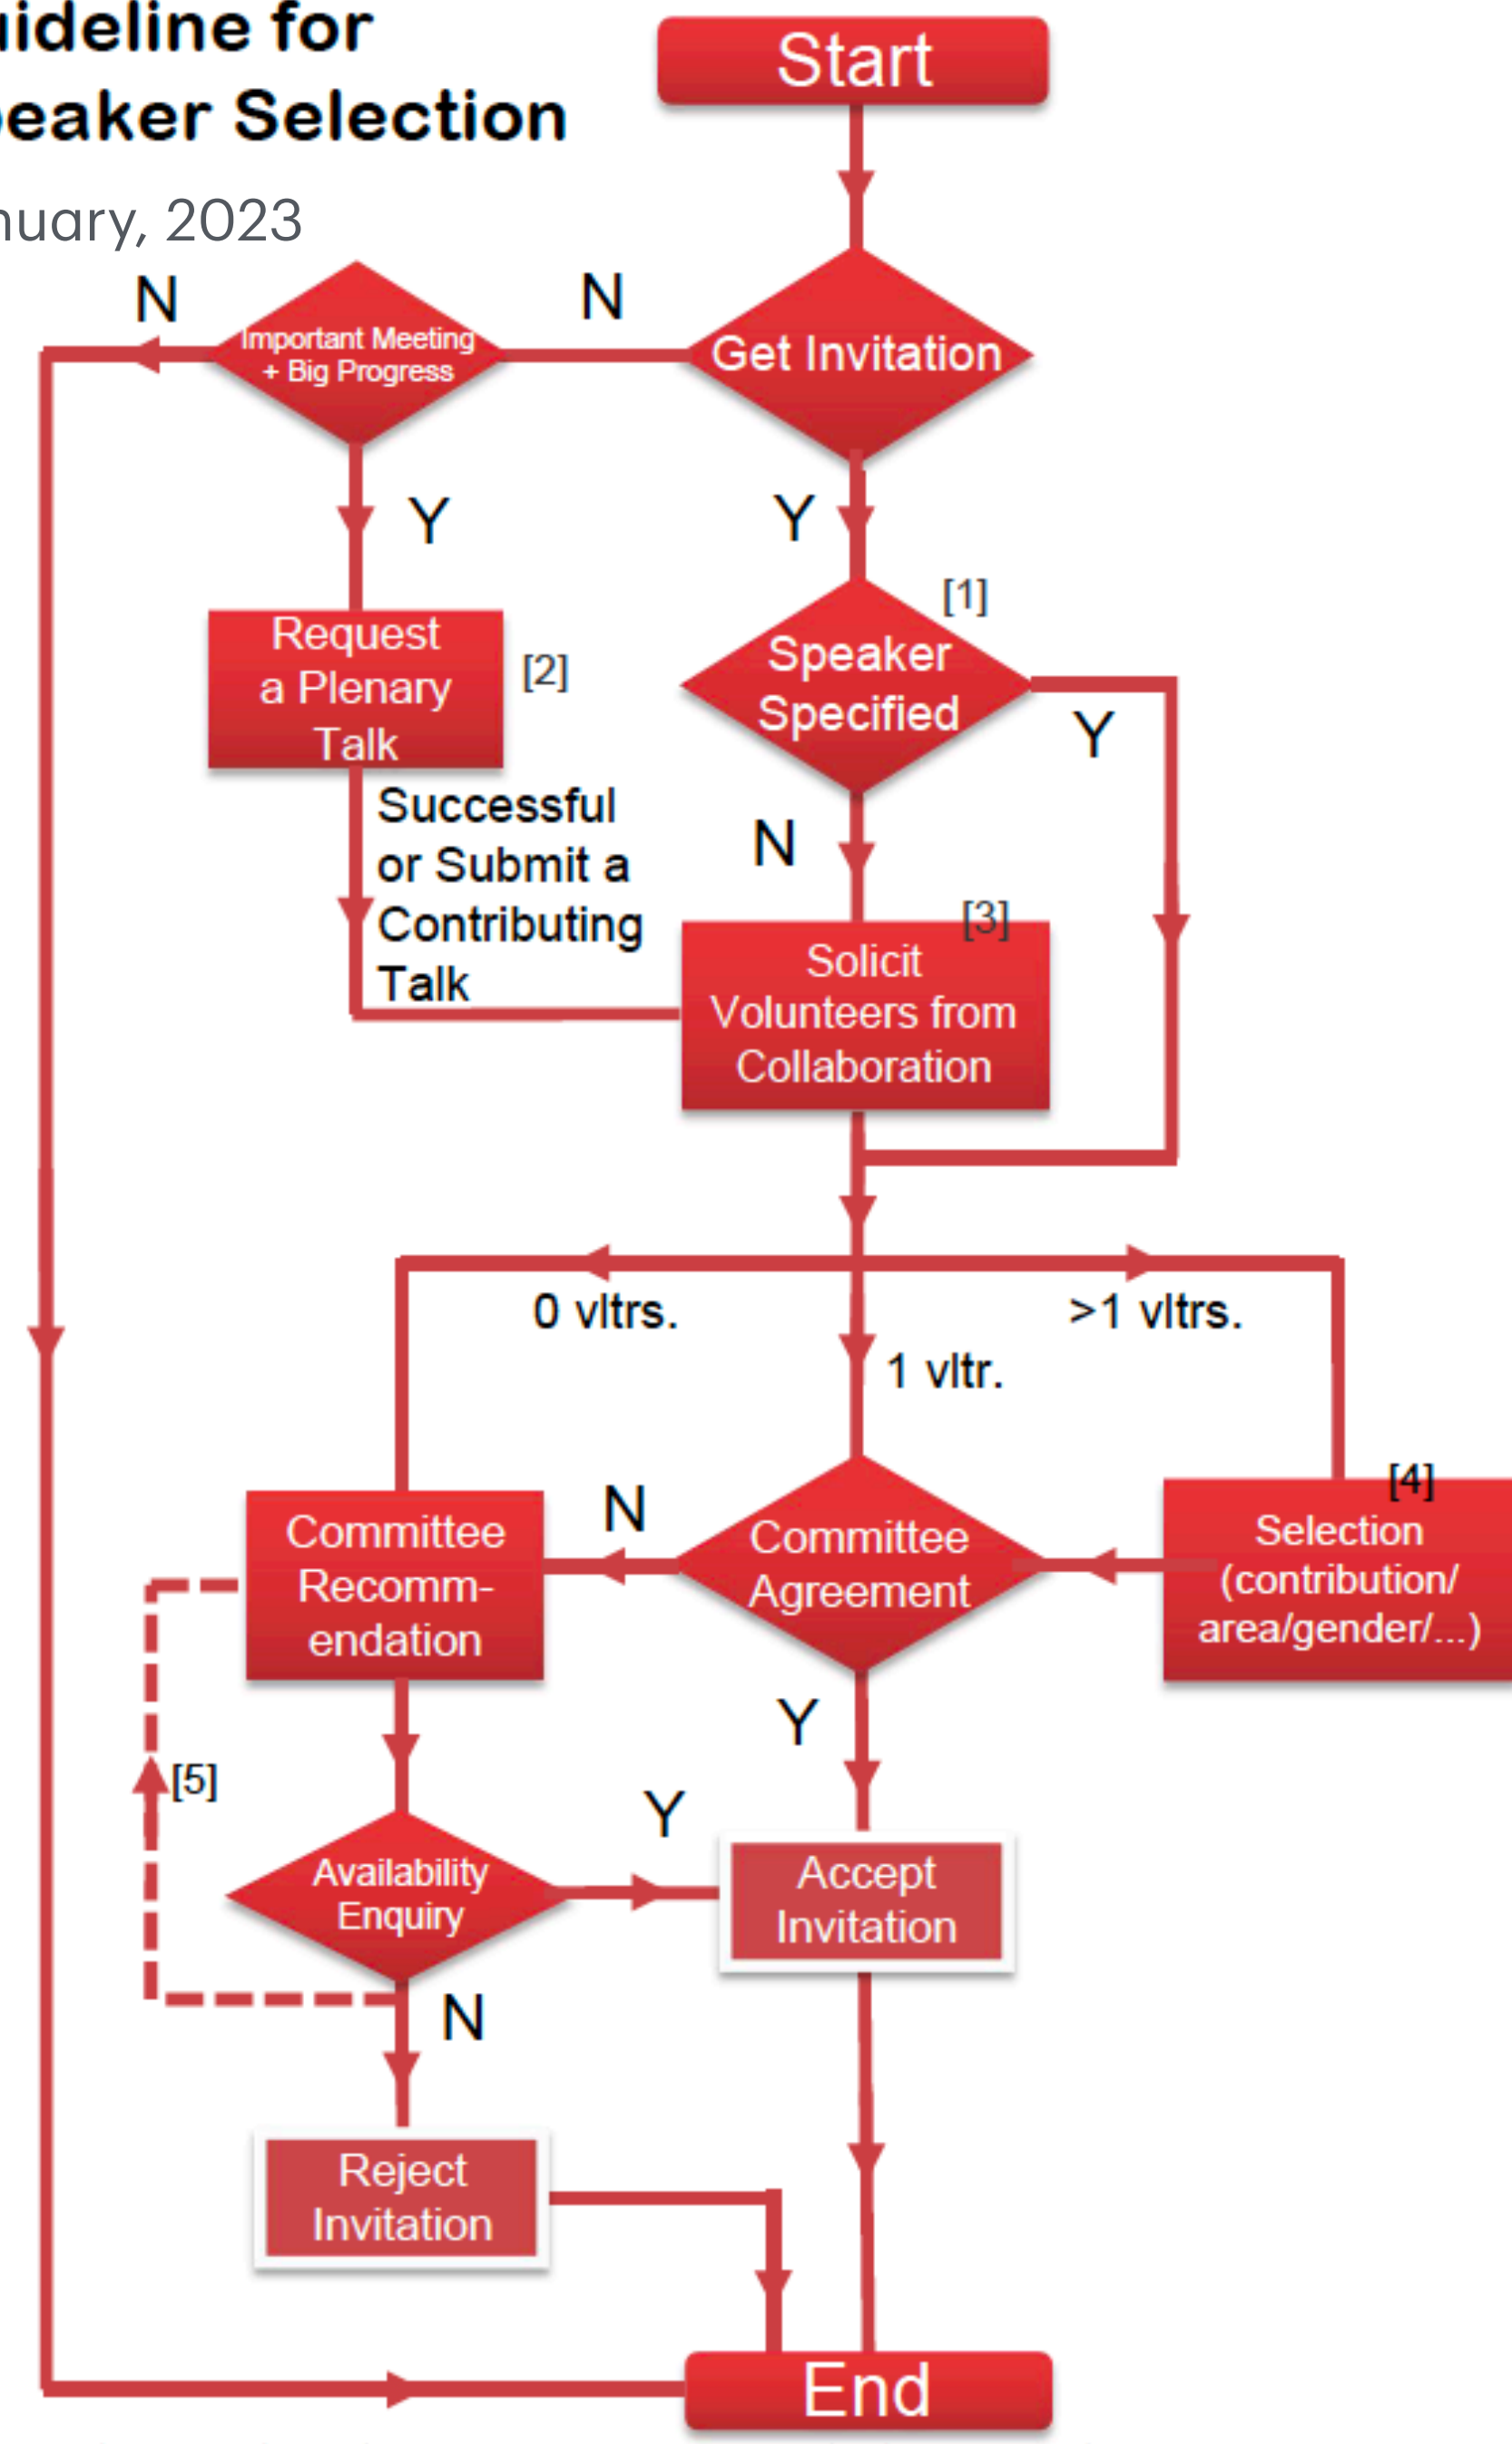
idelinefor
eaker Selection
uary, 2023

Start

N

Important Meeting + Big Progress

N

Get Invitation

Y

Y

[1]

Request a Plenary Talk

[2]

Speaker Specified

Y

Successful or Submit a Contributing Talk

N

[3]

Solicit Volunteers from Collaboration

0 vltrs.

>1 vltrs.

1 vltr.

[4]

Committee Recomm-endation

N

Committee Agreement

Selection (contribution/ area/gender/...)

Y

[5]

Y

Availability Enquiry

Accept Invitation

N

Reject Invitation

End